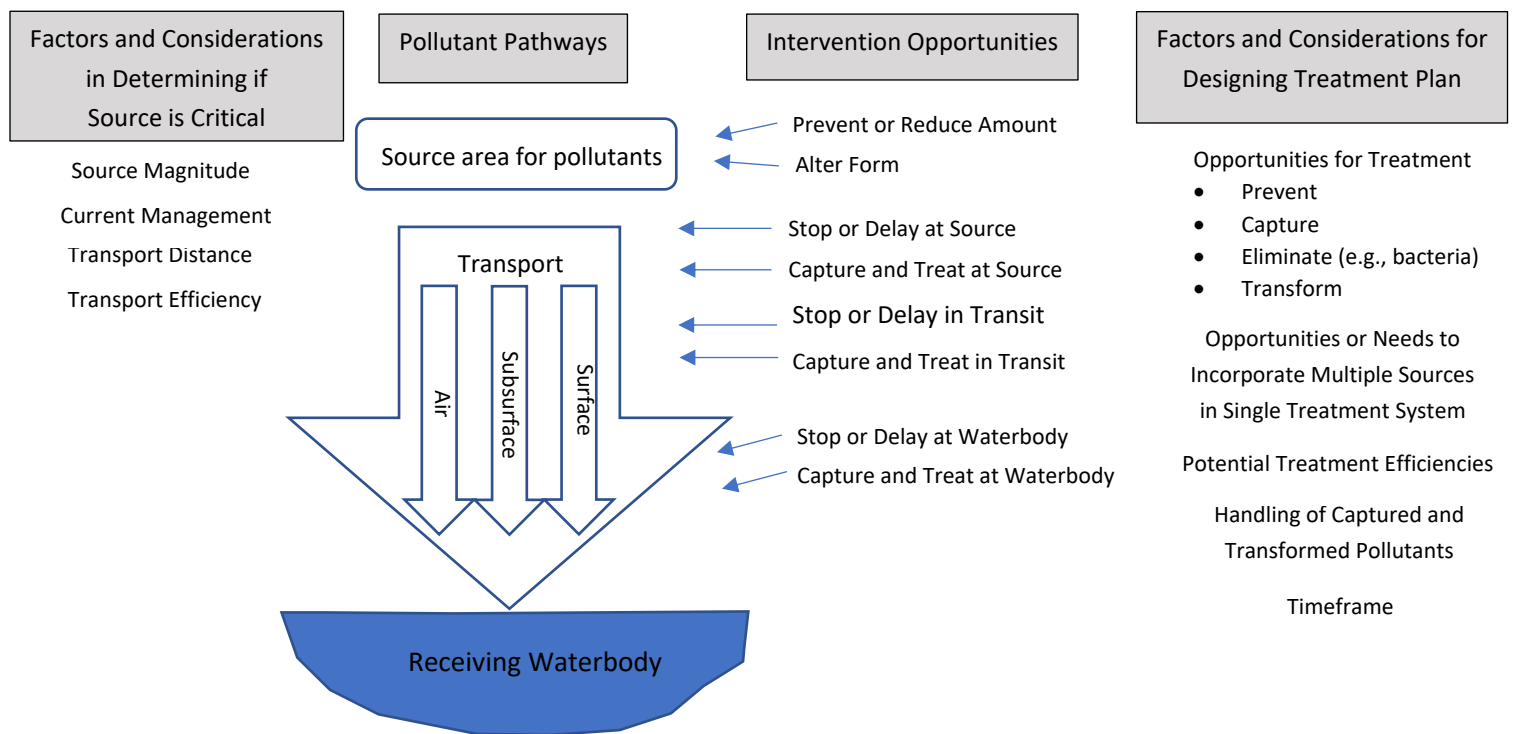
Factors and Considerations in Determining if Source is Critical

Source Magnitude

Current Management

Transport Distance

Transport Efficiency

Pollutant Pathways

Source area for pollutants

Transport

Air

Subsurface

Surface

Receiving Waterbody

Intervention Opportunities

Prevent or Reduce Amount

Alter Form

Stop or Delay at Source

Capture and Treat at Source

Stop or Delay in Transit

Capture and Treat in Transit

Stop or Delay at Waterbody

Capture and Treat at Waterbody

Factors and Considerations for Designing Treatment Plan

Opportunities for Treatment
- Prevent
- Capture
- Eliminate (e.g., bacteria)
- Transform

Opportunities or Needs to Incorporate Multiple Sources in Single Treatment System

Potential Treatment Efficiencies

Handling of Captured and Transformed Pollutants

Timeframe